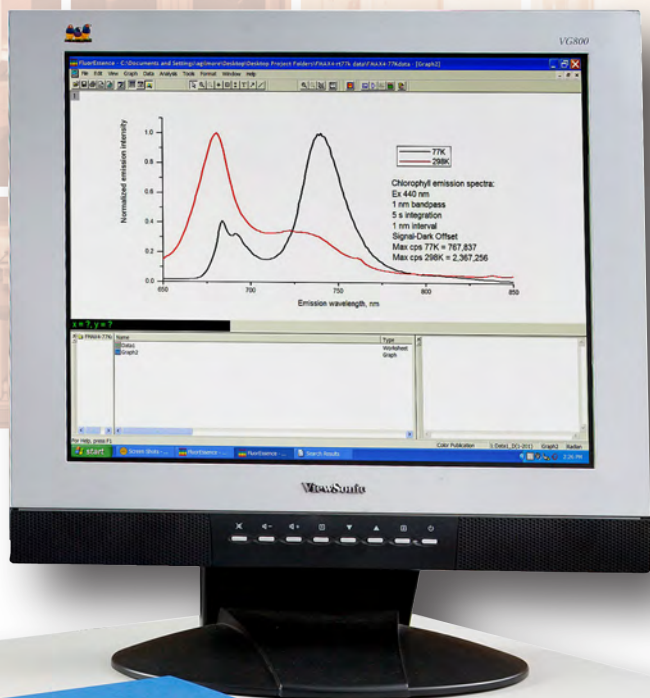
VG800

FluorEssence - C:\Documents and Settings\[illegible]\Desktop\Desktop Project Folders\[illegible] - [Graph2]

File Edit View Graph Data Analysis Tools Format Window Help

1

Normalized emission intensity

1.0
0.8
0.6
0.4
0.2
0.0

650 700 750 800 850

Emission wavelength, nm

77K
298K

Chlorophyll emission spectra:
Ex 440 nm
1 nm bandpass
5 s integration
1 nm interval
Signal-Dark Offset
Max cps 77K = 767,837
Max cps 298K = 2,367,256

x = ?, y = ?

Name | Type
Default | Worksheet
Graph2 | Graph

For Help, press F1

Color Publication | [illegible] | Graph2 | Radian

start | Screen Shots - ... | FluorEssence - ... | FluorEssence - ... | Search Results | 2:26 PM

ViewSonic